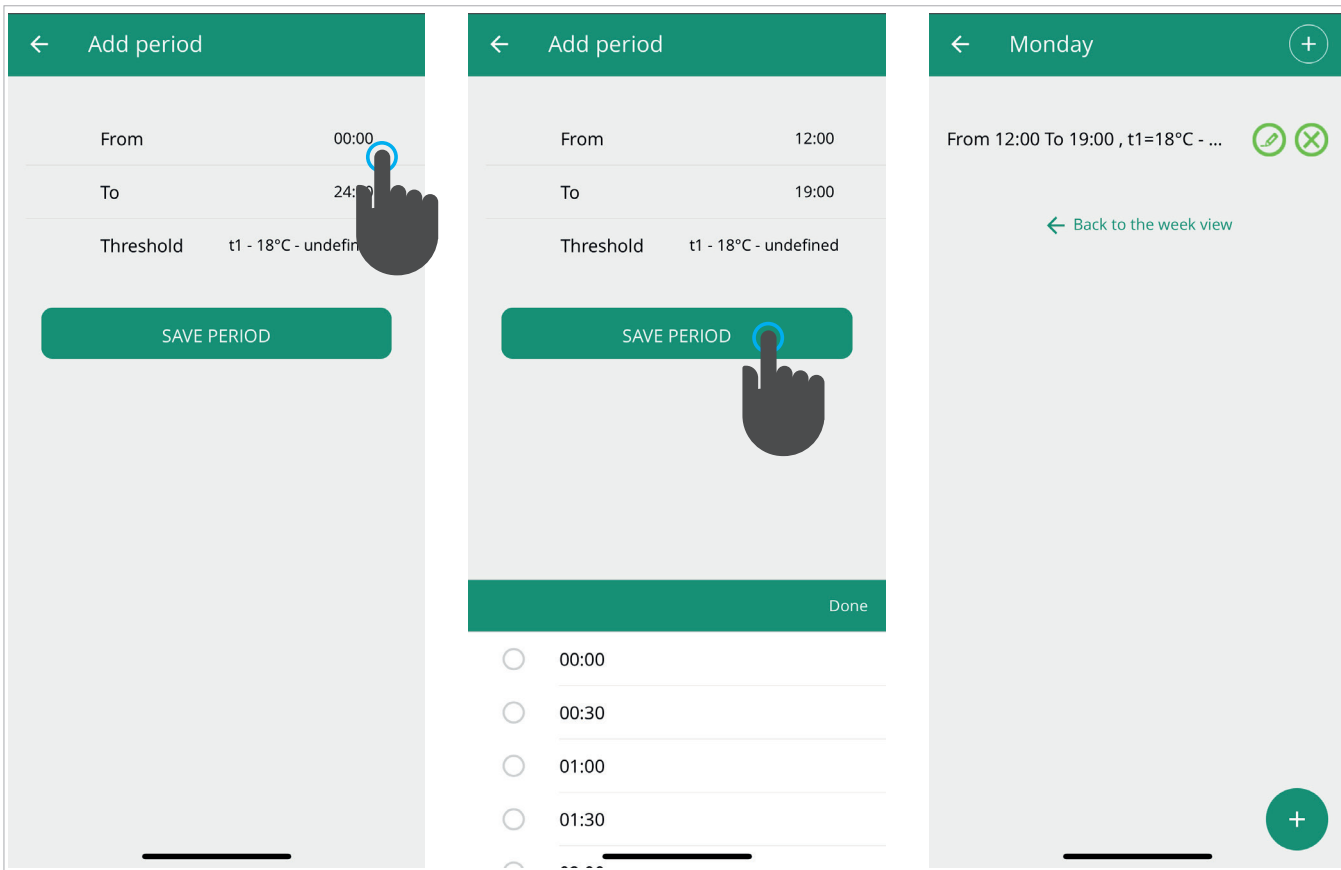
Add period

From 00:00

To 24:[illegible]

Threshold t1 - 18°C - undefin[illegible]

SAVE PERIOD

Add period

From 12:00

To 19:00

Threshold t1 - 18°C - undefined

SAVE PERIOD

Done

00:00

00:30

01:00

01:30

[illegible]

Monday

From 12:00 To 19:00 , t1=18°C - ...

Back to the week view